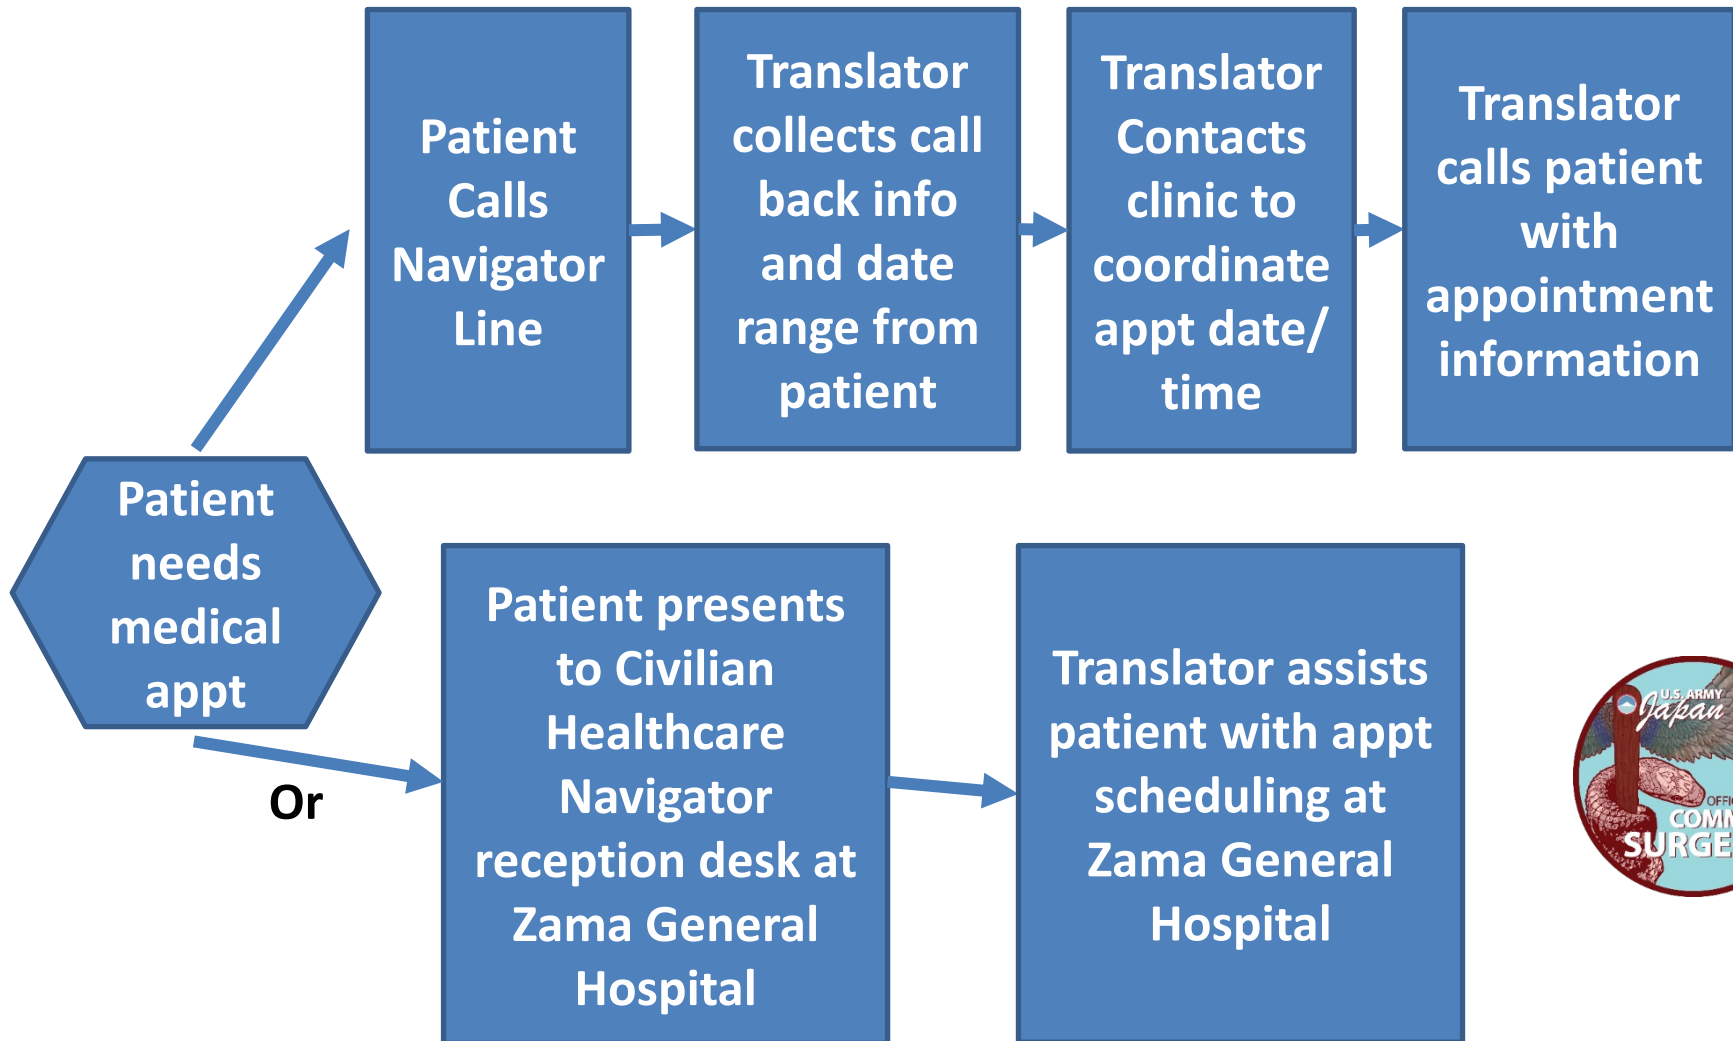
Patient needs medical appt

Patient Calls Navigator Line

Translator collects call back info and date range from patient

Translator Contacts clinic to coordinate appt date/ time

Translator calls patient with appointment information

Or

Patient presents to Civilian Healthcare Navigator reception desk at Zama General Hospital

Translator assists patient with appt scheduling at Zama General Hospital

U.S. ARMY Japan OFFI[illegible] COMM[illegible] SURGE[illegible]